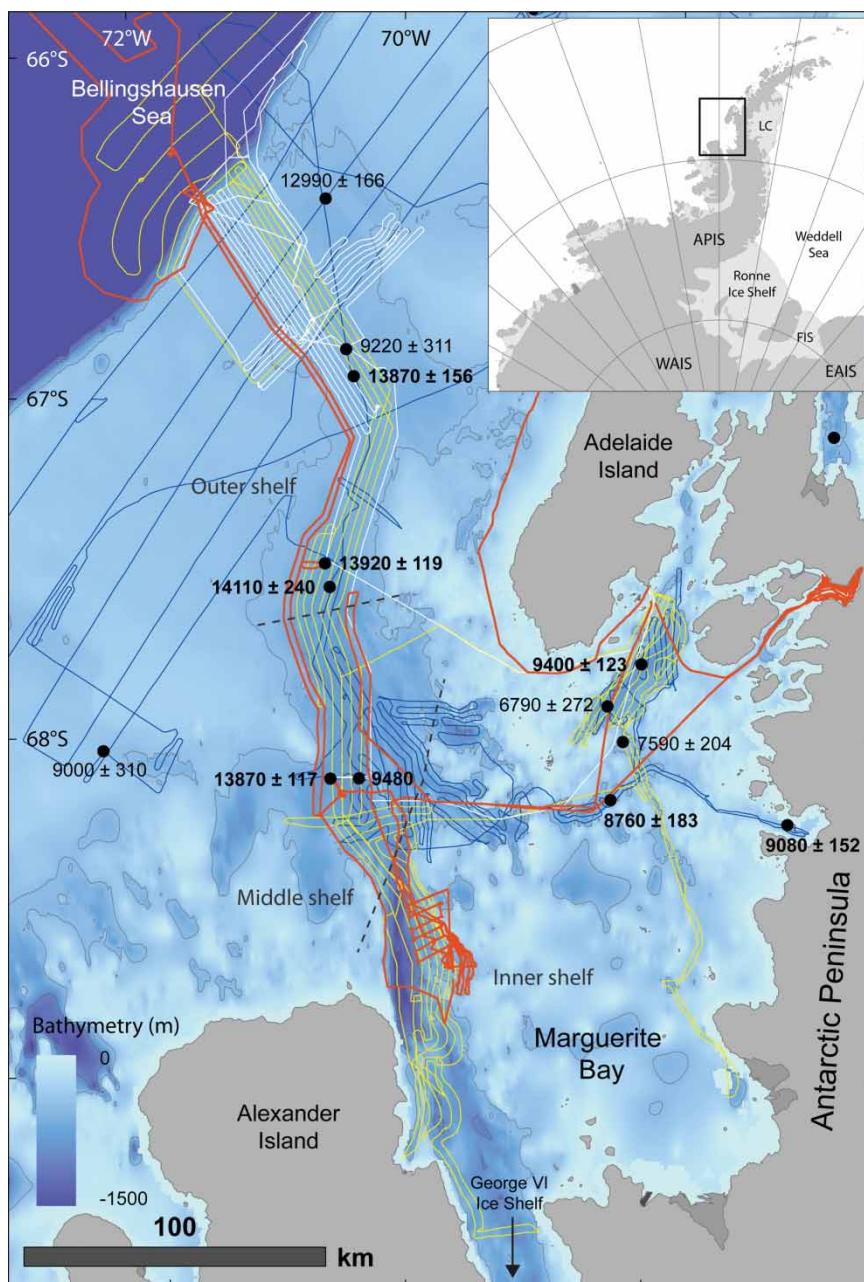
72°W
70°W
66°S
Bellingshausen Sea
LC
APIS
Weddell Sea
Ronne Ice Shelf
FIS
WAIS
EAIS
12990 ± 166
9220 ± 311
13870 ± 156
67°S
Adelaide Island
Outer shelf
13920 ± 119
14110 ± 240
9400 ± 123
6790 ± 272
7590 ± 204
68°S
9000 ± 310
13870 ± 117
9480
8760 ± 183
9080 ± 152
Middle shelf
Inner shelf
Antarctic Peninsula
Bathymetry (m)
0
-1500
Marguerite Bay
Alexander Island
George VI Ice Shelf
100
km